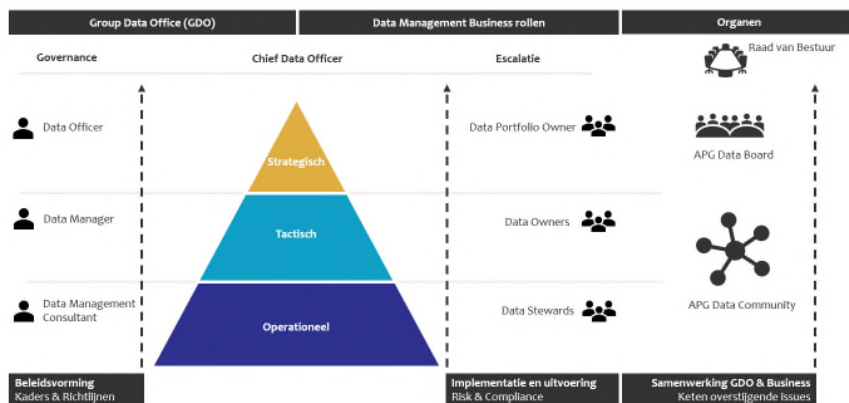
Group Data Office (GDO)

Data Management Business rollen

Organen

Governance

Chief Data Officer

Escalatie

Raad van Bestuur

Data Officer

Strategisch

Data Portfolio Owner

APG Data Board

Data Manager

Tactisch

Data Owners

Data Management Consultant

Operationeel

Data Stewards

APG Data Community

Beleidsvorming
Kaders & Richtlijnen

Implementatie en uitvoering
Risk & Compliance

Samenwerking GDO & Business
Keten overstijgende issues